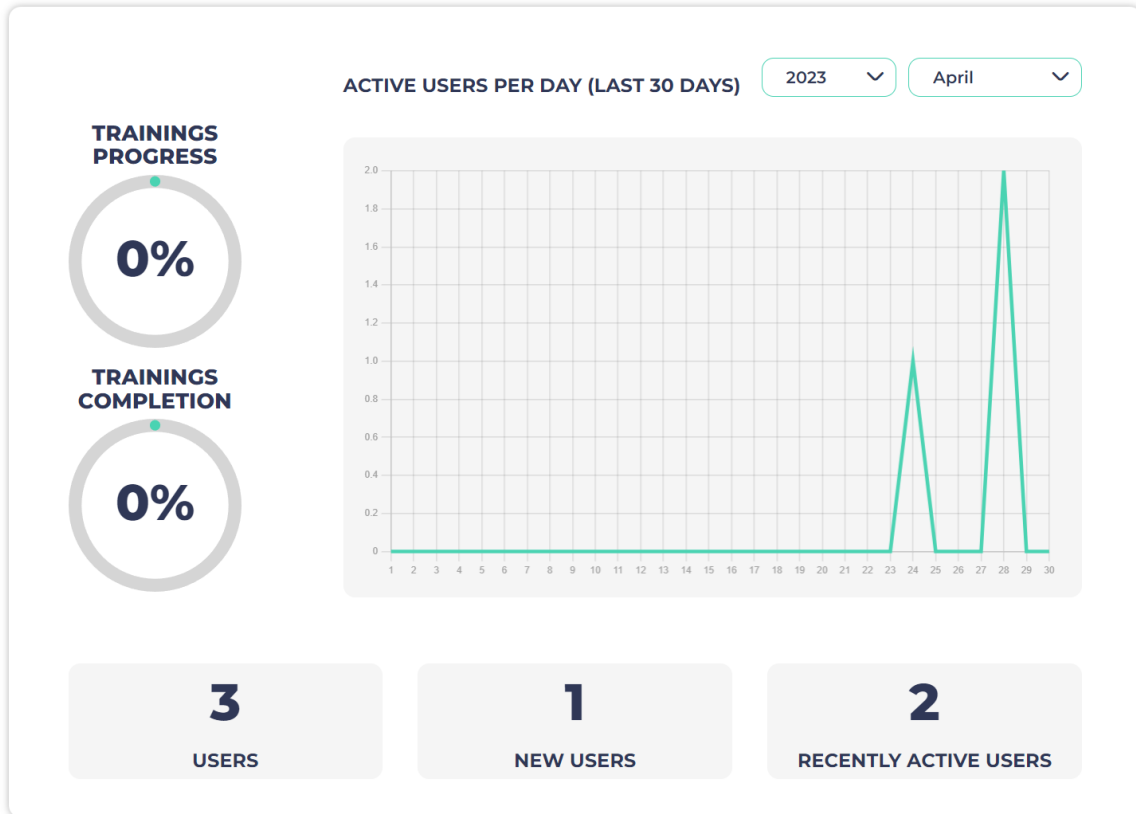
ACTIVE USERS PER DAY (LAST 30 DAYS)

2023

April

TRAININGS PROGRESS

0%

TRAININGS COMPLETION

0%

2.0
1.8
1.6
1.4
1.2
1.0
0.8
0.6
0.4
0.2
0

1 2 3 4 5 6 7 8 9 10 11 12 13 14 15 16 17 18 19 20 21 22 23 24 25 26 27 28 29 30

3

USERS

1

NEW USERS

2

RECENTLY ACTIVE USERS